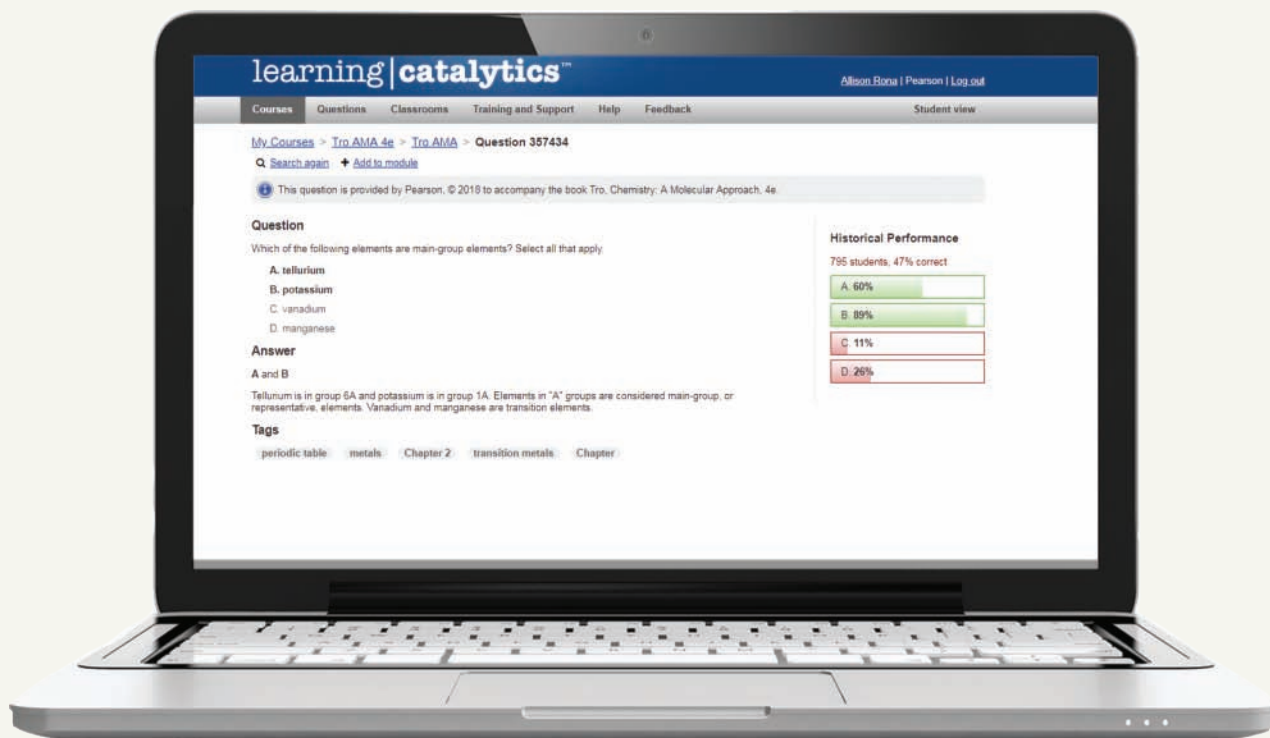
learning | catalytics™

Allison Rona | Pearson | Log out

Courses Questions Classrooms Training and Support Help Feedback Student view

My Courses > Tro AMA 4e > Tro AMA > Question 357434

Search again + Add to module

This question is provided by Pearson, © 2018 to accompany the book Tro, Chemistry: A Molecular Approach, 4e.

Question

Which of the following elements are main-group elements? Select all that apply.

A. tellurium
B. potassium
C. vanadium
D. manganese

Answer

A and B

Tellurium is in group 6A and potassium is in group 1A. Elements in "A" groups are considered main-group, or representative, elements. Vanadium and manganese are transition elements.

Tags

periodic table metals Chapter 2 transition metals Chapter

Historical Performance

795 students, 47% correct

A. 60%
B. 89%
C. 11%
D. 26%